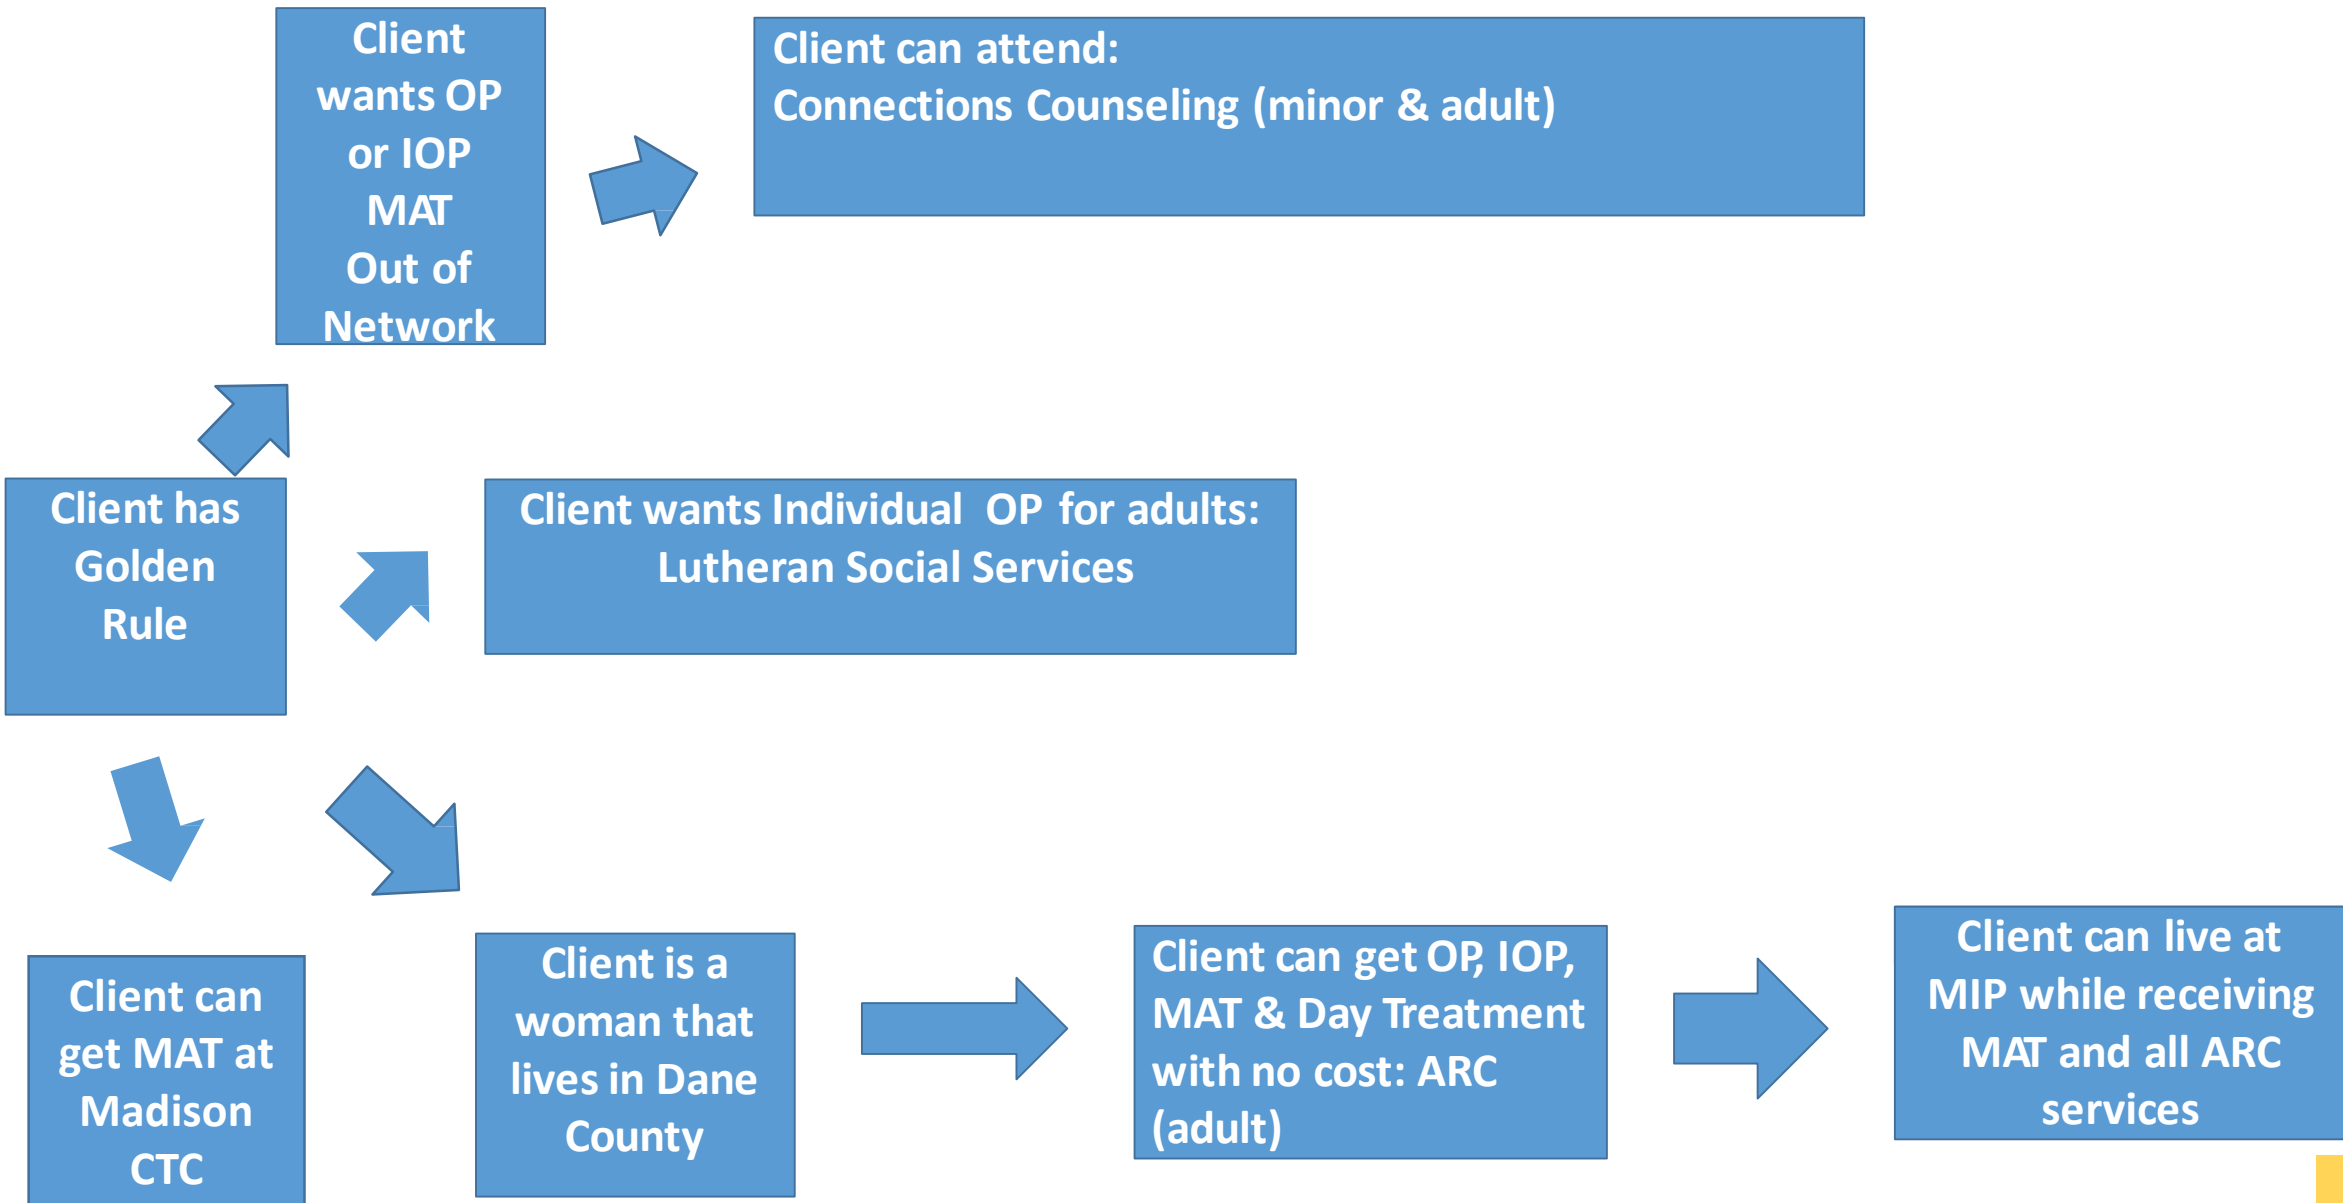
Client wants OP or IOP MAT Out of Network

Client can attend:
Connections Counseling (minor & adult)

Client has Golden Rule

Client wants Individual OP for adults:
Lutheran Social Services

Client can get MAT at Madison CTC

Client is a woman that lives in Dane County

Client can get OP, IOP, MAT & Day Treatment with no cost: ARC (adult)

Client can live at MIP while receiving MAT and all ARC services